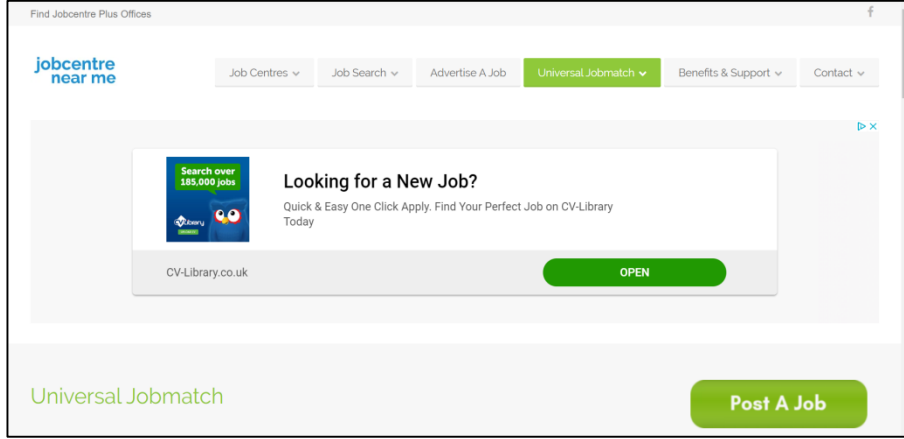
Find Jobcentre Plus Offices

f

jobcentre near me

Job Centres ⌄ Job Search ⌄ Advertise A Job Universal Jobmatch ⌄ Benefits & Support ⌄ Contact ⌄

Search over 185,000 jobs

cvlibrary

Looking for a New Job?

Quick & Easy One Click Apply. Find Your Perfect Job on CV-Library Today

CV-Library.co.uk

OPEN

Universal Jobmatch

Post A Job